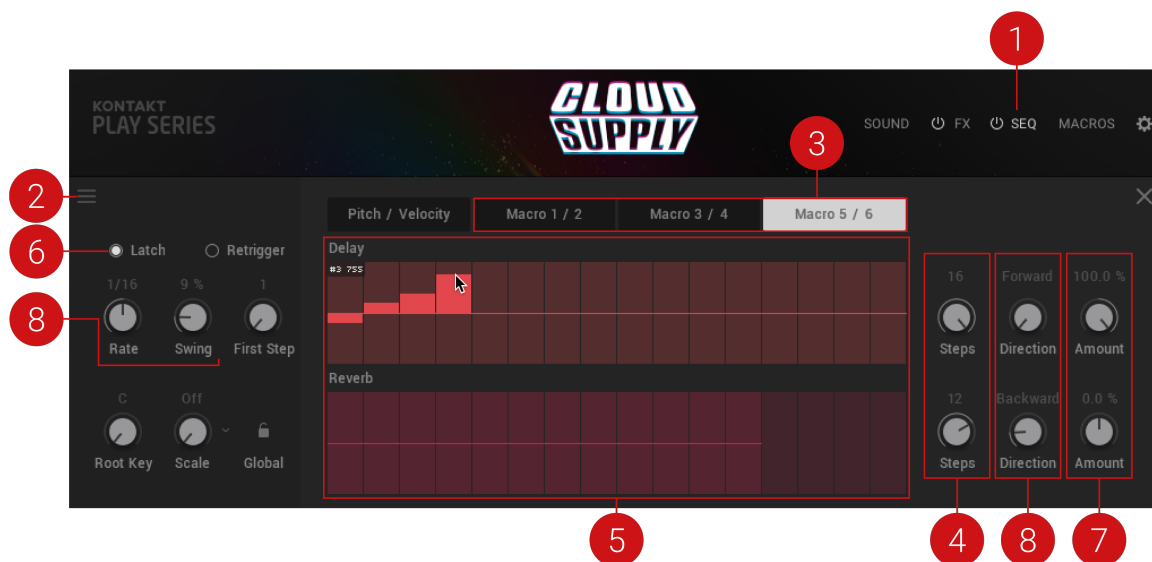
1

KONTAKT
PLAY SERIES

CLOUD SUPPLY

SOUND FX SEQ MACROS

3

2

Pitch / Velocity

Macro 1 / 2

Macro 3 / 4

Macro 5 / 6

6

Latch

Retrigger

Delay

#3 75%

8

1/16

9 %

1

Rate

Swing

First Step

Reverb

C

Off

Root Key

Scale

Global

16

Steps

12

Steps

Forward

Direction

Backward

Direction

100.0 %

Amount

0.0 %

Amount

5

4

8

7